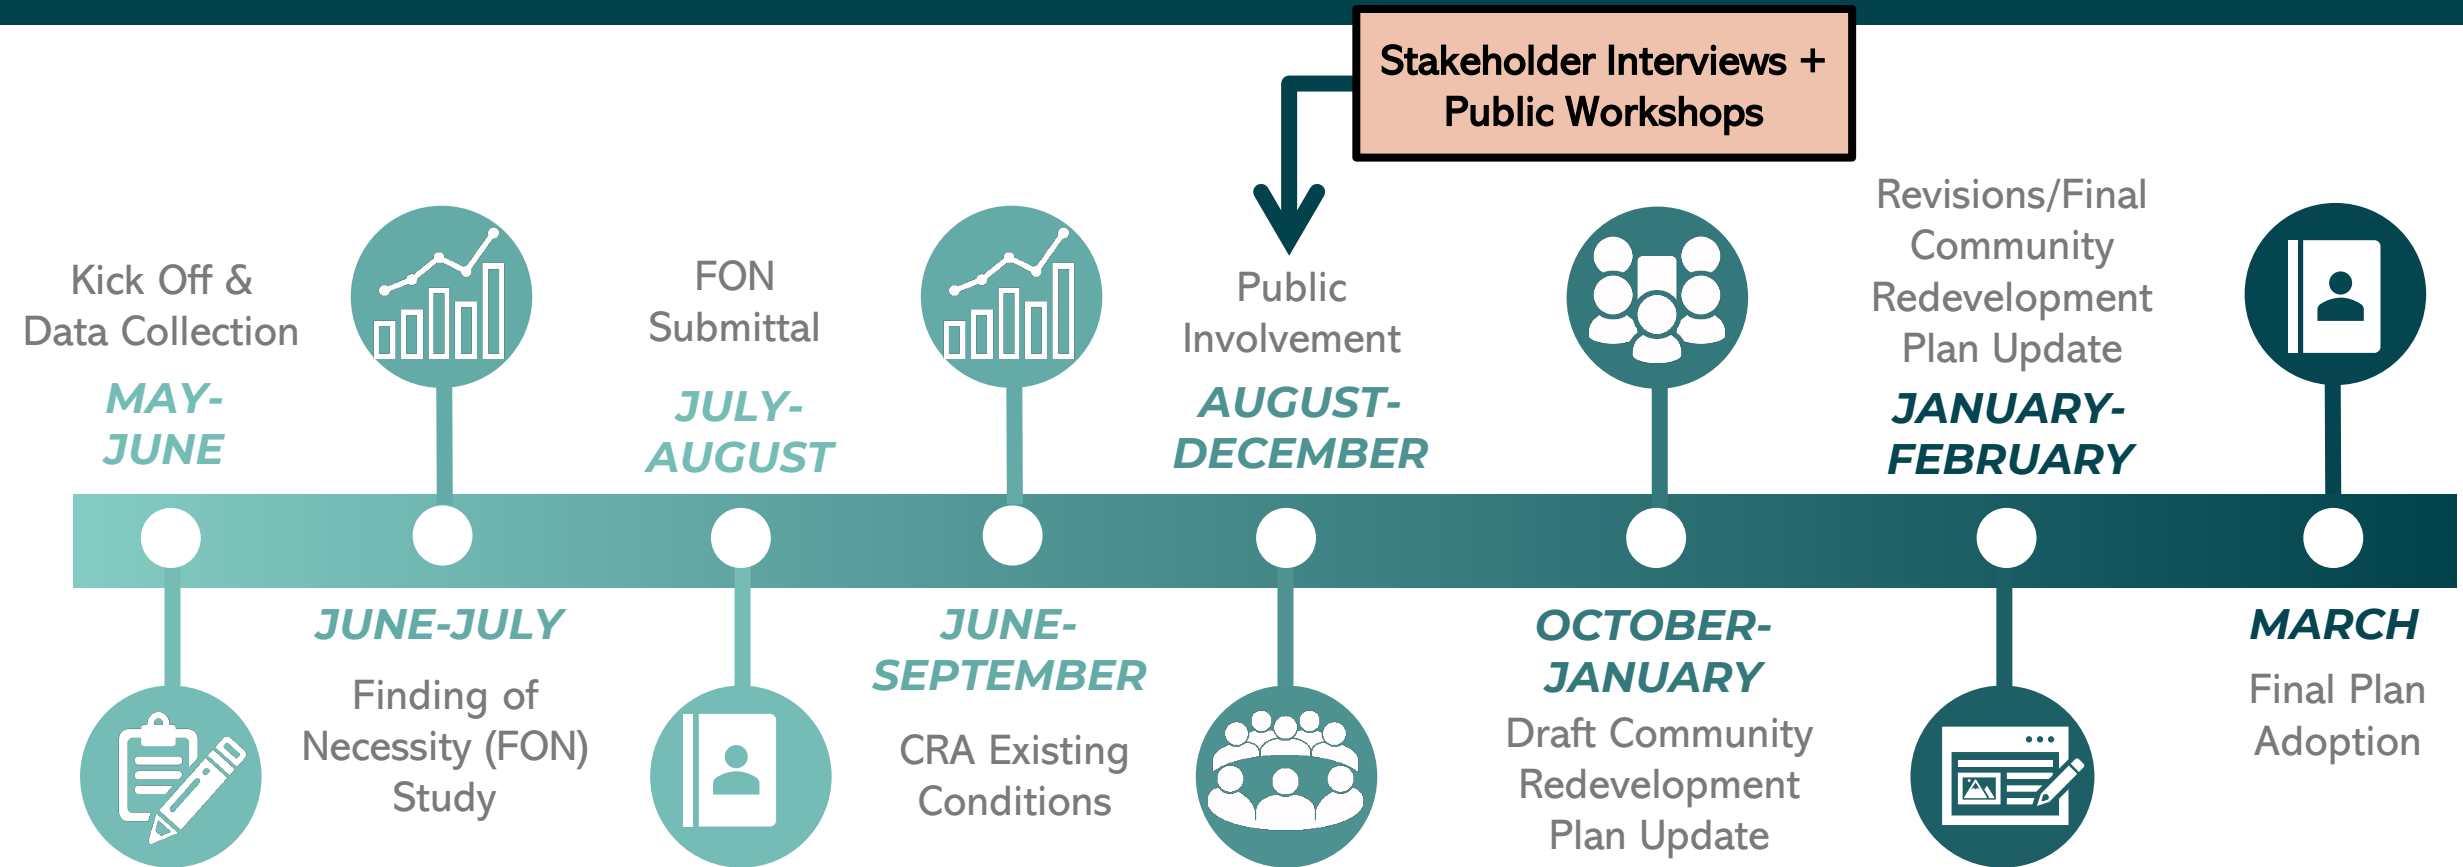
Stakeholder Interviews + Public Workshops

Kick Off & Data Collection
MAY-JUNE

JUNE-JULY
Finding of Necessity (FON) Study

FON Submittal
JULY-AUGUST

JUNE-SEPTEMBER
CRA Existing Conditions

Public Involvement
AUGUST-DECEMBER

OCTOBER-JANUARY
Draft Community Redevelopment Plan Update

Revisions/Final Community Redevelopment Plan Update
JANUARY-FEBRUARY

MARCH
Final Plan Adoption